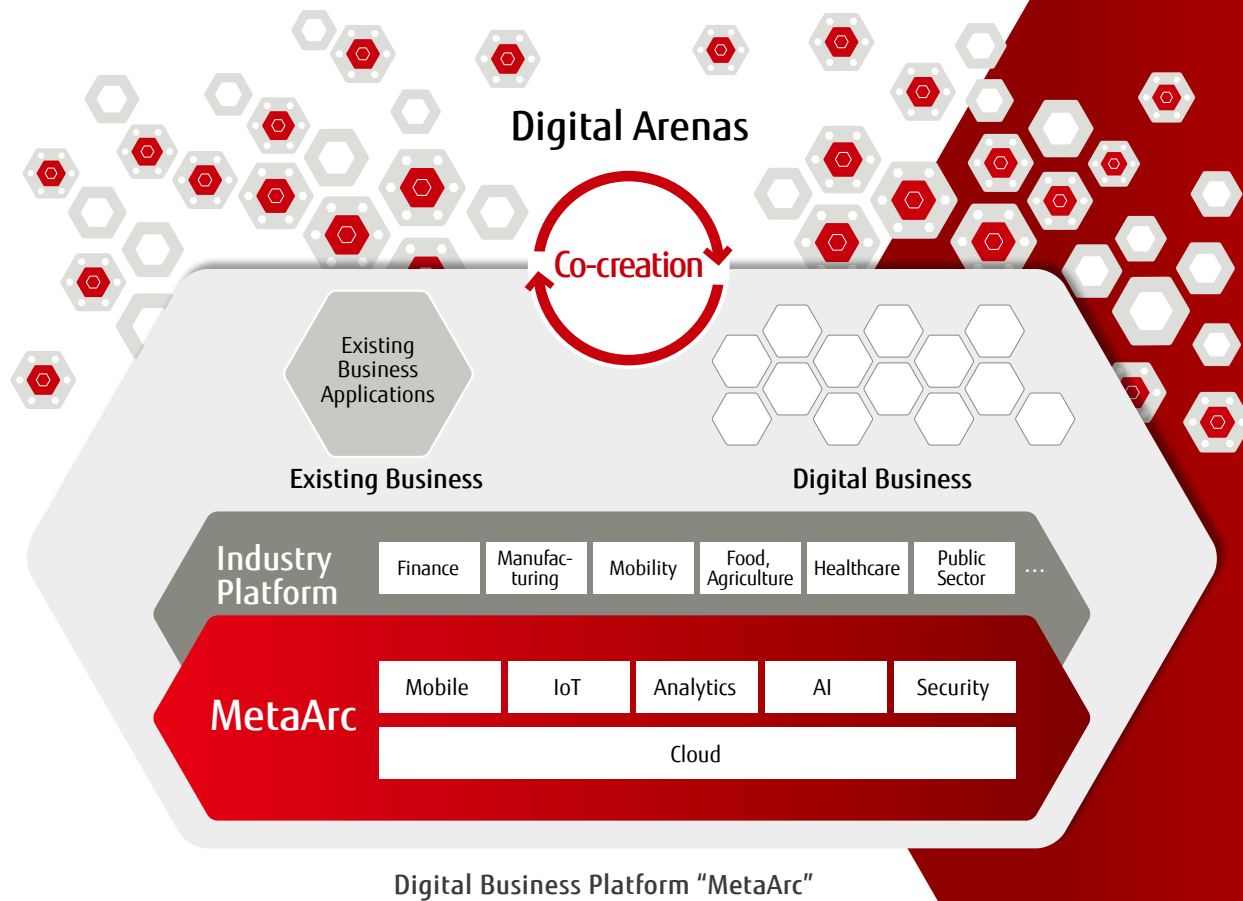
Digital Arenas

Co-creation

Existing Business Applications

Existing Business

Digital Business

Industry Platform

Finance

Manufacturing

Mobility

Food, Agriculture

Healthcare

Public Sector

…

MetaArc

Mobile

IoT

Analytics

AI

Security

Cloud

Digital Business Platform “MetaArc”